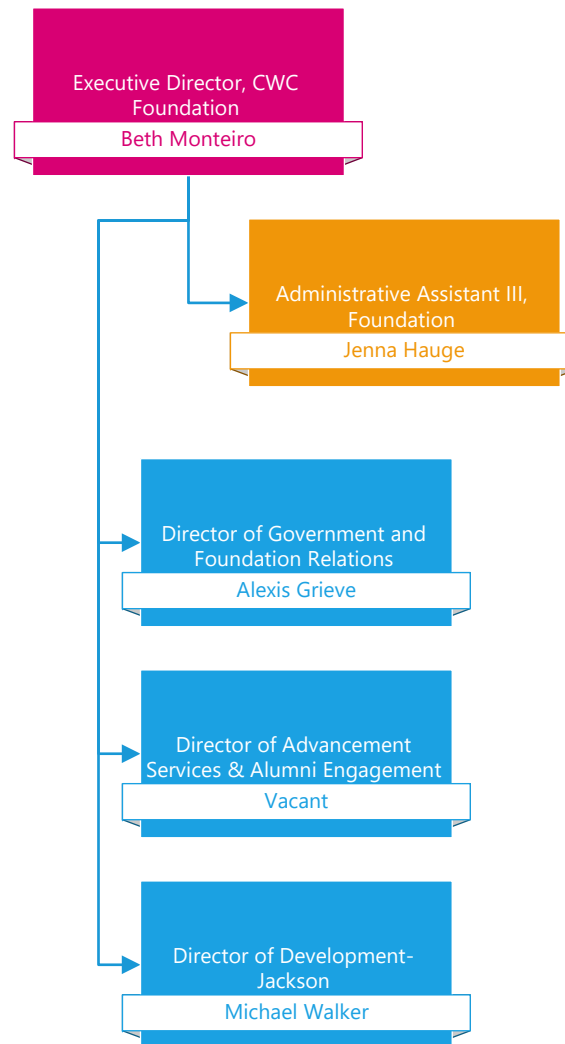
Executive Director, CWC Foundation
Beth Monteiro

Administrative Assistant III, Foundation
Jenna Hauge

Director of Government and Foundation Relations
Alexis Grieve

Director of Advancement Services & Alumni Engagement
Vacant

Director of Development-Jackson
Michael Walker